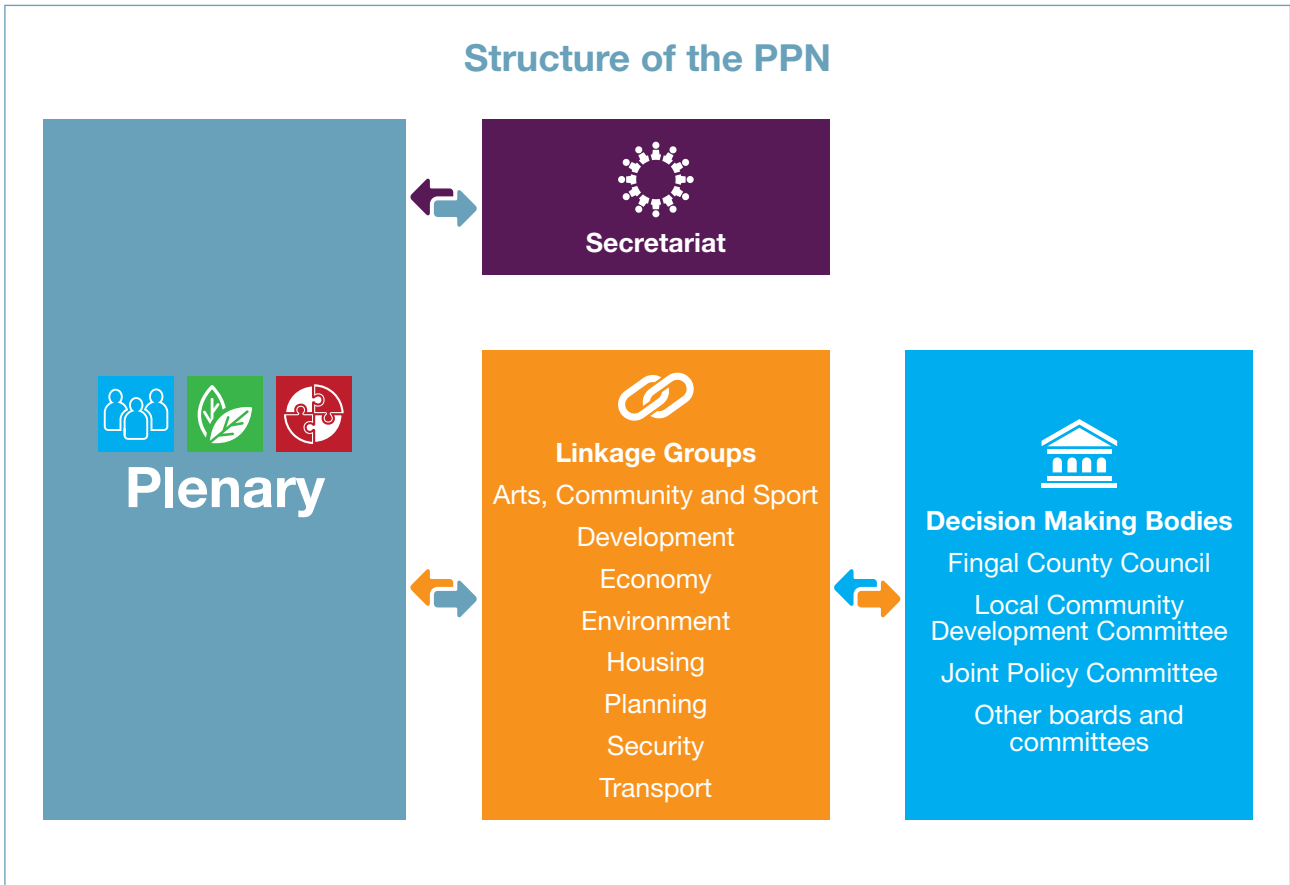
Structure of the PPN

Plenary

Secretariat

Linkage Groups
Arts, Community and Sport
Development
Economy
Environment
Housing
Planning
Security
Transport

Decision Making Bodies
Fingal County Council
Local Community Development Committee
Joint Policy Committee
Other boards and committees